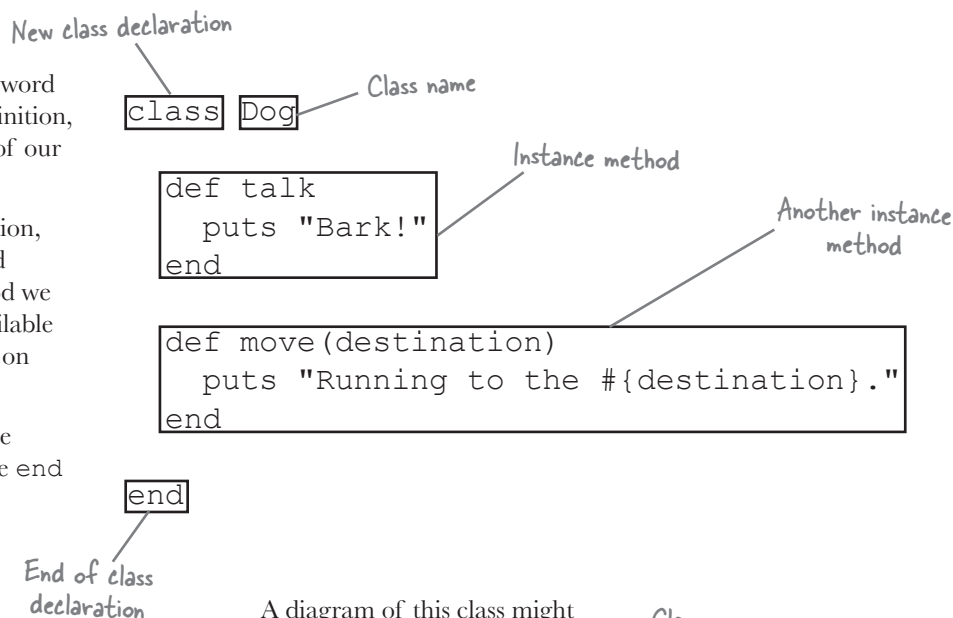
New class declaration

word
inition,
of our

ion,
d
d we
ilable
on

e
e end

class Dog

Class name

Instance method

def talk
  puts "Bark!"
end

Another instance method

def move(destination)
  puts "Running to the #{destination}."
end

end

End of class declaration

A diagram of this class might

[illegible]